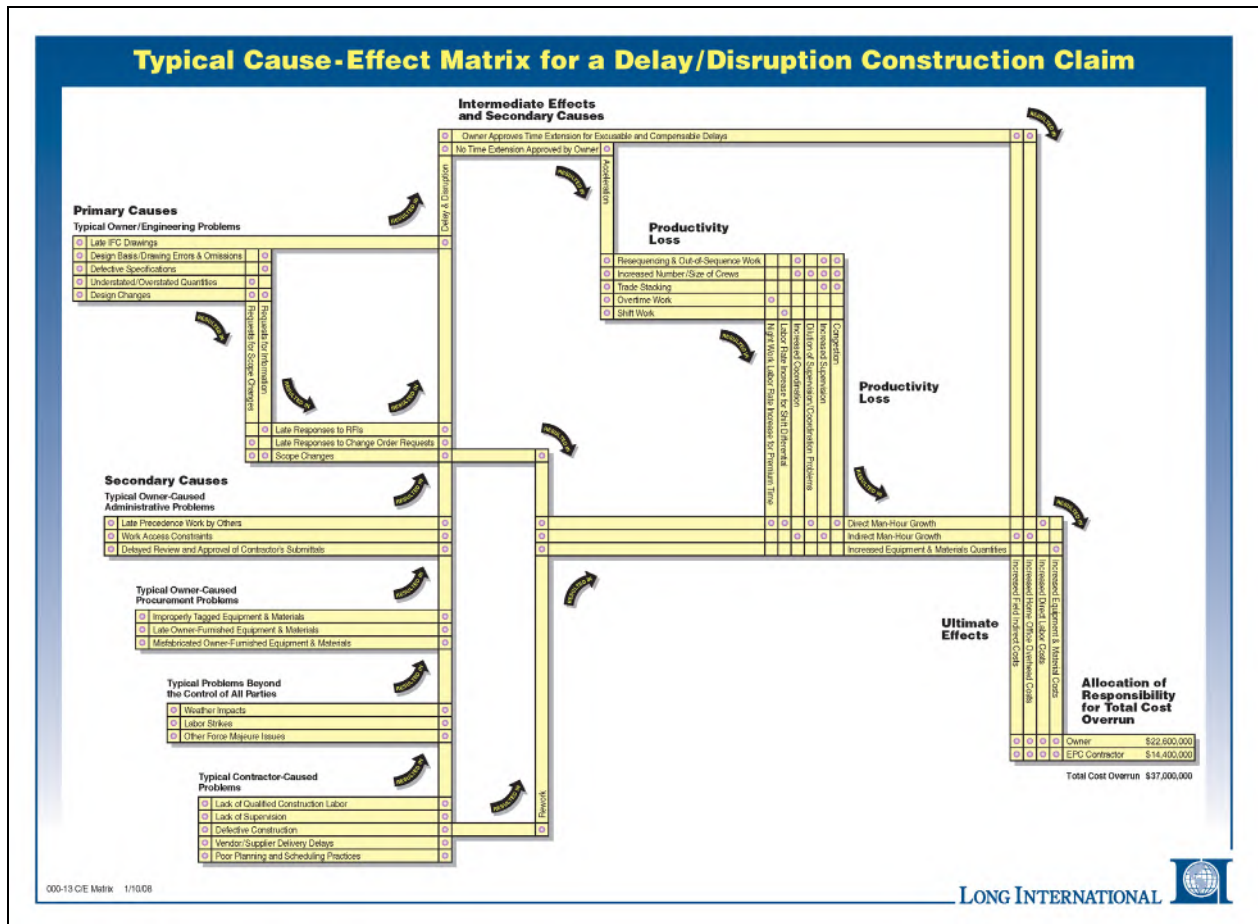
Typical Cause-Effect Matrix for a Delay/Disruption Construction Claim

Intermediate Effects and Secondary Causes

Owner Approves Time Extension for Excusable and Compensable Delays
No Time Extension Approved by Owner

RESULTS IN

Delay & Disruption

Acceleration

Primary Causes
Typical Owner/Engineering Problems
Late IFC Drawings
Design Basis/Drawing Errors & Omissions
Defective Specifications
Understated/Overstated Quantities
Design Changes

Productivity Loss
Resequencing & Out-of-Sequence Work
Increased Number/Size of Crews
Trade Stacking
Overtime Work
Shift Work

Requests for Information
Requests for Scope Changes

Night Work Labor Rate Increase for Premium Time
Labor Rate Increase for Shift Differential
Increased Coordination
Dilution of Supervision/Coordination Problems
Increased Supervision
Congestion

Productivity Loss

Late Responses to RFIs
Late Responses to Change Order Requests
Scope Changes

Secondary Causes
Typical Owner-Caused Administrative Problems
Late Precedence Work by Others
Work Access Constraints
Delayed Review and Approval of Contractor's Submittals

Direct Man-Hour Growth
Indirect Man-Hour Growth
Increased Equipment & Materials Quantities

Typical Owner-Caused Procurement Problems
Improperly Tagged Equipment & Materials
Late Owner-Furnished Equipment & Materials
Misfabricated Owner-Furnished Equipment & Materials

Increased Field Indirect Costs
Increased Home Office Overhead Costs
Increased Direct Labor Costs
Increased Equipment & Material Costs

Ultimate Effects

Typical Problems Beyond the Control of All Parties
Weather Impacts
Labor Strikes
Other Force Majeure Issues

Allocation of Responsibility for Total Cost Overrun

| Owner | $22,600,000 |
|---|---|
| EPC Contractor | $14,400,000 |

Total Cost Overrun $37,000,000

Typical Contractor-Caused Problems
Lack of Qualified Construction Labor
Lack of Supervision
Defective Construction
Vendor/Supplier Delivery Delays
Poor Planning and Scheduling Practices

Rework

000-13 C/E Matrix 1/10/08

LONG INTERNATIONAL